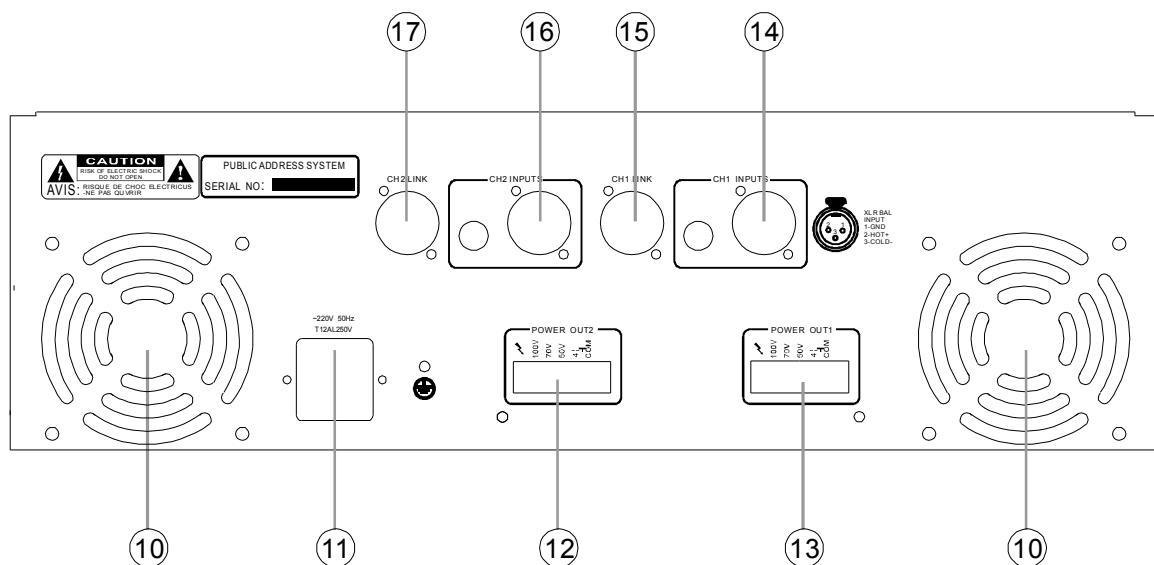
17 16 15 14

CAUTION
RISK OF ELECTRIC SHOCK
DO NOT OPEN
AVIS: RISQUE DE CHOC ELECTRICUS -NE PAS OUVRIR

PUBLIC ADDRESS SYSTEM
SERIAL NO:

CH2 LINK
CH2 INPUTS
CH1 LINK
CH1 INPUTS

XLR BAL INPUT
1-GND
2-HOT+
3-COLD-

~220V 50Hz
T12AL250V

POWER OUT2
100V 70V 50V 4Ω COM

POWER OUT1
100V 70V 50V 4Ω COM

10 11 12 13 10